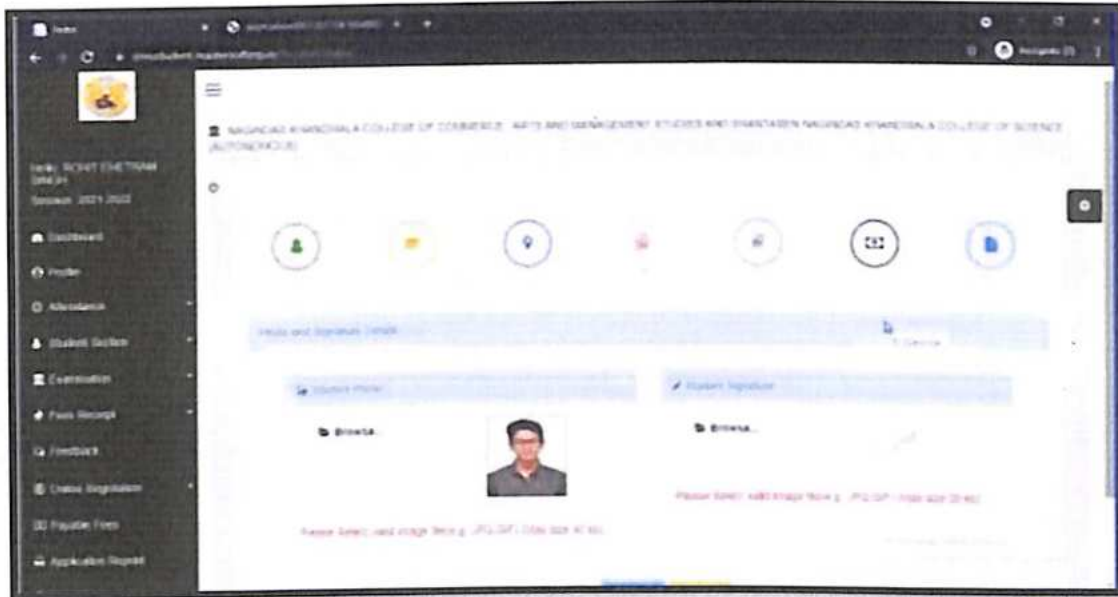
NAGINDAS KHANDWALA COLLEGE OF COMMERCE, ARTS AND MANAGEMENT STUDIES AND SHANTABEN NAGINDAS KHANDWALA COLLEGE OF SCIENCE (AUTONOMOUS)

Hello, ROHIT CHETRAM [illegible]

Session: 2021-2022

Dashboard

Profile

Attendance

Student Section

Examination

Fees Receipt

Feedback

Online Registration

Payable Fees

Application Report

Photo and Signature Details

Student Photo

Browse...

Please Select valid image files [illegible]

Student Signature

Browse...

Please Select valid image files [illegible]